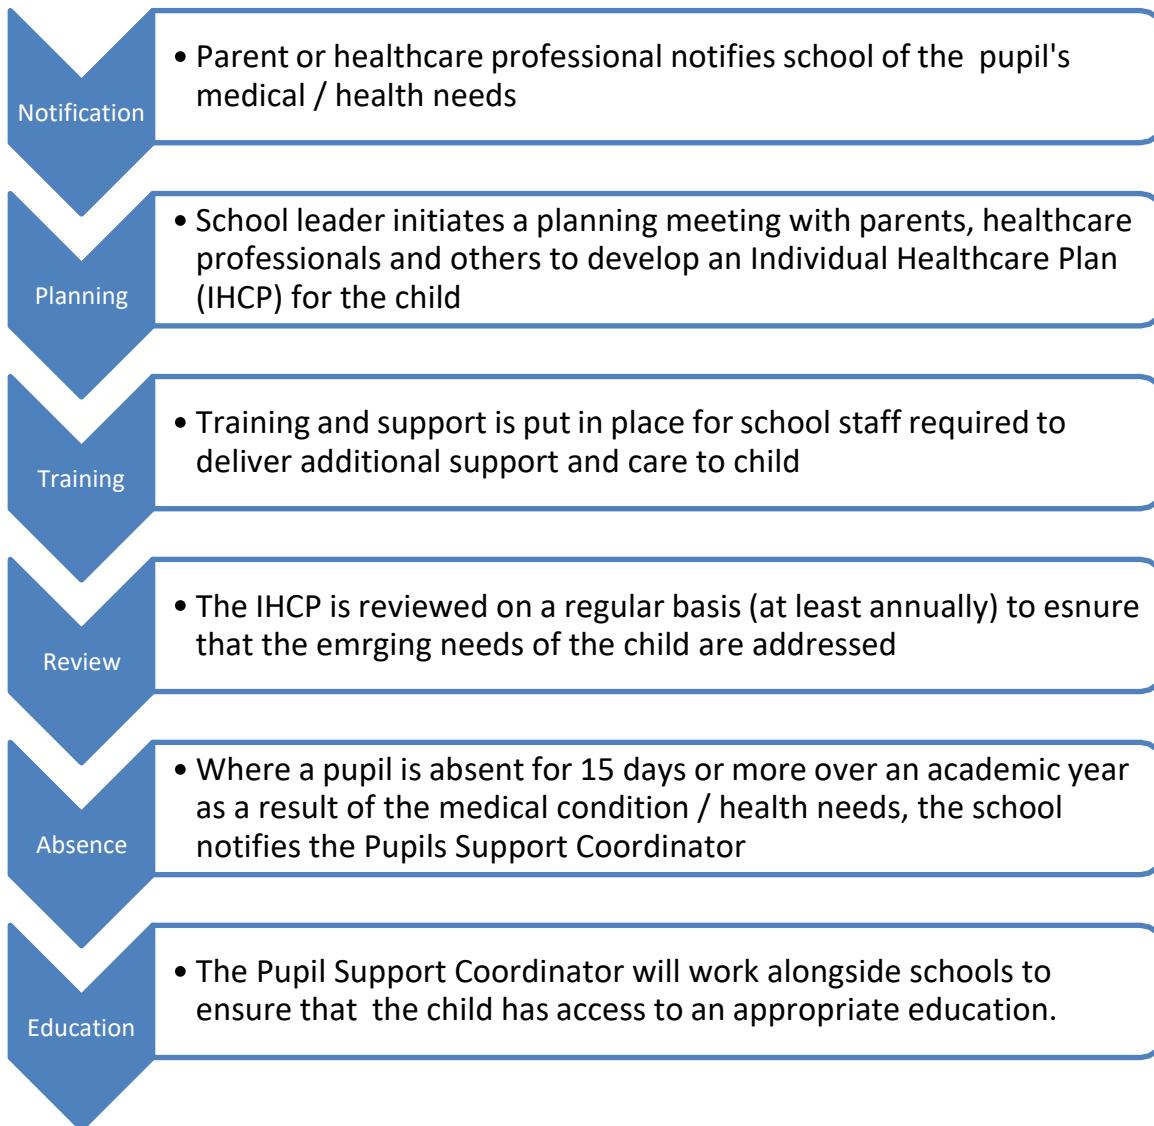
Notification

• Parent or healthcare professional notifies school of the pupil's medical / health needs

Planning

• School leader initiates a planning meeting with parents, healthcare professionals and others to develop an Individual Healthcare Plan (IHCP) for the child

Training

• Training and support is put in place for school staff required to deliver additional support and care to child

Review

• The IHCP is reviewed on a regular basis (at least annually) to esnure that the emrging needs of the child are addressed

Absence

• Where a pupil is absent for 15 days or more over an academic year as a result of the medical condition / health needs, the school notifies the Pupils Support Coordinator

Education

• The Pupil Support Coordinator will work alongside schools to ensure that the child has access to an appropriate education.